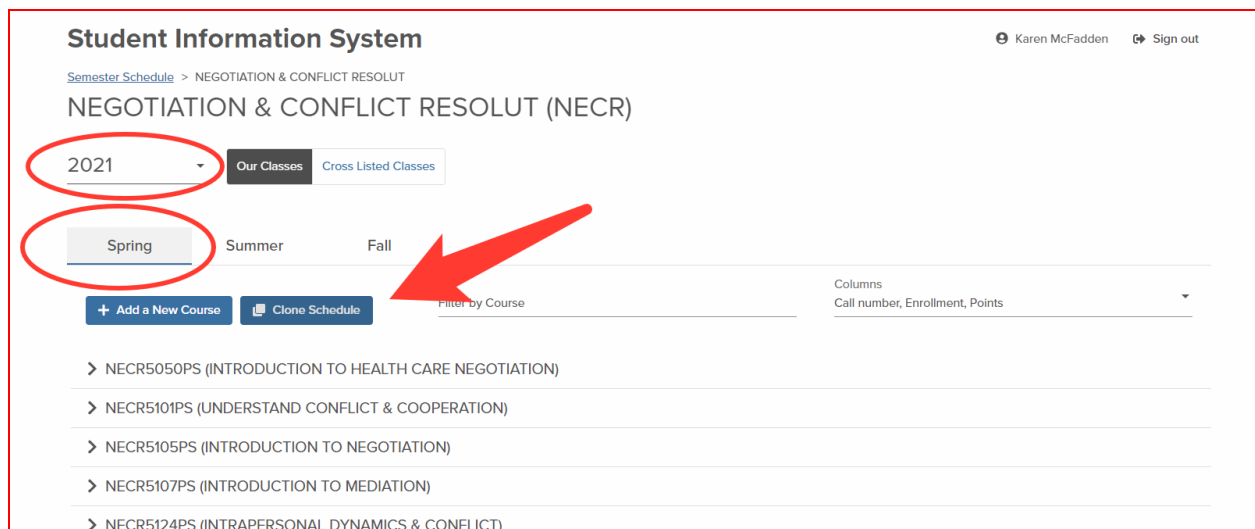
Student Information System

Karen McFadden

Sign out

Semester Schedule > NEGOTIATION & CONFLICT RESOLUT

NEGOTIATION & CONFLICT RESOLUT (NECR)

2021

Our Classes

Cross Listed Classes

Spring

Summer

Fall

+ Add a New Course

Clone Schedule

Filter by Course

Columns

Call number, Enrollment, Points

> NECR5050PS (INTRODUCTION TO HEALTH CARE NEGOTIATION)

> NECR5101PS (UNDERSTAND CONFLICT & COOPERATION)

> NECR5105PS (INTRODUCTION TO NEGOTIATION)

> NECR5107PS (INTRODUCTION TO MEDIATION)

> NECR5124PS (INTRAPERSONAL DYNAMICS & CONFLICT)